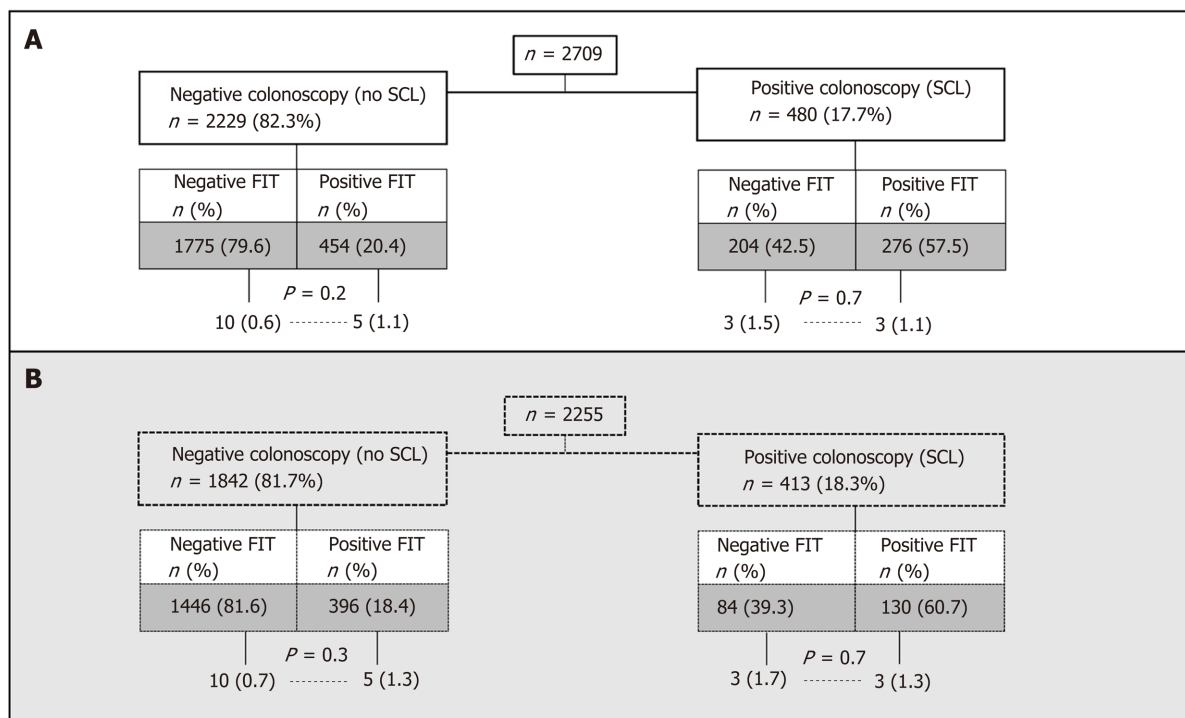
A

$n$ = 2709

Negative colonoscopy (no SCL)
$n$ = 2229 (82.3%)

Positive colonoscopy (SCL)
$n$ = 480 (17.7%)

| Negative FIT $n$ (%) | Positive FIT $n$ (%) |
|---|---|
| 1775 (79.6) | 454 (20.4) |

$P$ = 0.2

10 (0.6) 5 (1.1)

| Negative FIT $n$ (%) | Positive FIT $n$ (%) |
|---|---|
| 204 (42.5) | 276 (57.5) |

$P$ = 0.7

3 (1.5) 3 (1.1)

B

$n$ = 2255

Negative colonoscopy (no SCL)
$n$ = 1842 (81.7%)

Positive colonoscopy (SCL)
$n$ = 413 (18.3%)

| Negative FIT $n$ (%) | Positive FIT $n$ (%) |
|---|---|
| 1446 (81.6) | 396 (18.4) |

$P$ = 0.3

10 (0.7) 5 (1.3)

| Negative FIT $n$ (%) | Positive FIT $n$ (%) |
|---|---|
| 84 (39.3) | 130 (60.7) |

$P$ = 0.7

3 (1.7) 3 (1.3)